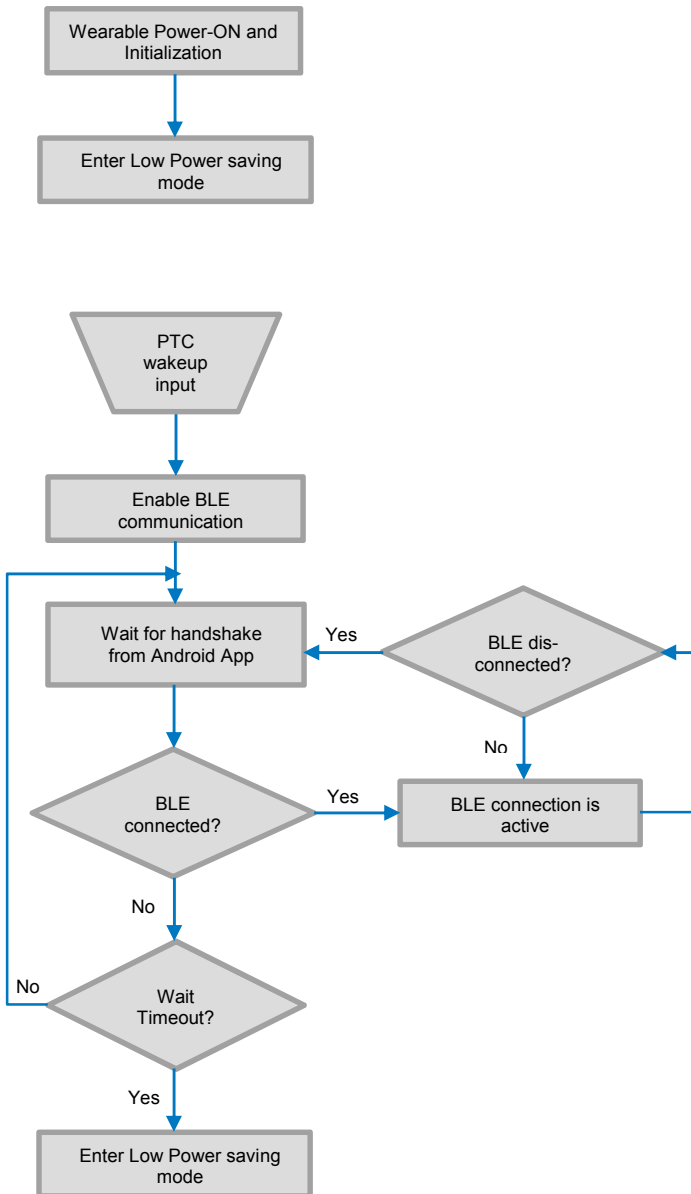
Wearable Power-ON and Initialization

Enter Low Power saving mode

PTC wakeup input

Enable BLE communication

Wait for handshake from Android App

Yes

BLE dis-connected?

No

BLE connected?

Yes

BLE connection is active

No

No

Wait Timeout?

Yes

Enter Low Power saving mode